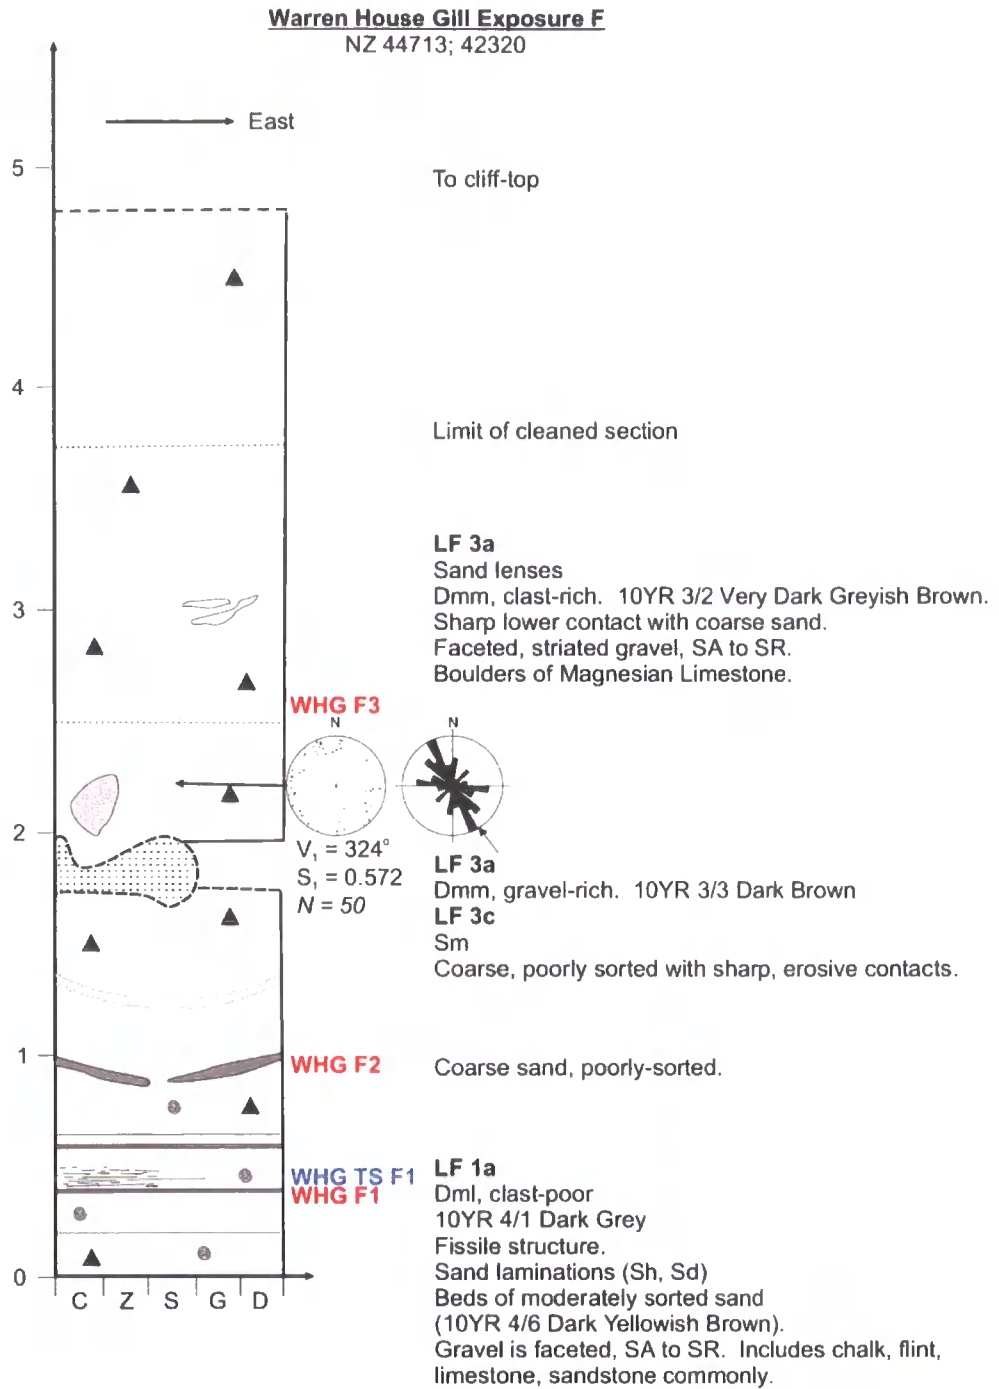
Warren House Gill Exposure F
NZ 44713; 42320

East

5

To cliff-top

4

Limit of cleaned section

LF 3a
Sand lenses
Dmm, clast-rich. 10YR 3/2 Very Dark Greyish Brown.
Sharp lower contact with coarse sand.
Faceted, striated gravel, SA to SR.
Boulders of Magnesian Limestone.

3

WHG F3

N

N

2

$V_1 = 324°$
$S_1 = 0.572$
$N = 50$

LF 3a
Dmm, gravel-rich. 10YR 3/3 Dark Brown
LF 3c
Sm
Coarse, poorly sorted with sharp, erosive contacts.

1

WHG F2

Coarse sand, poorly-sorted.

WHG TS F1
WHG F1

LF 1a
Dml, clast-poor
10YR 4/1 Dark Grey
Fissile structure.
Sand laminations (Sh, Sd)
Beds of moderately sorted sand
(10YR 4/6 Dark Yellowish Brown).
Gravel is faceted, SA to SR. Includes chalk, flint, limestone, sandstone commonly.

0

C Z S G D